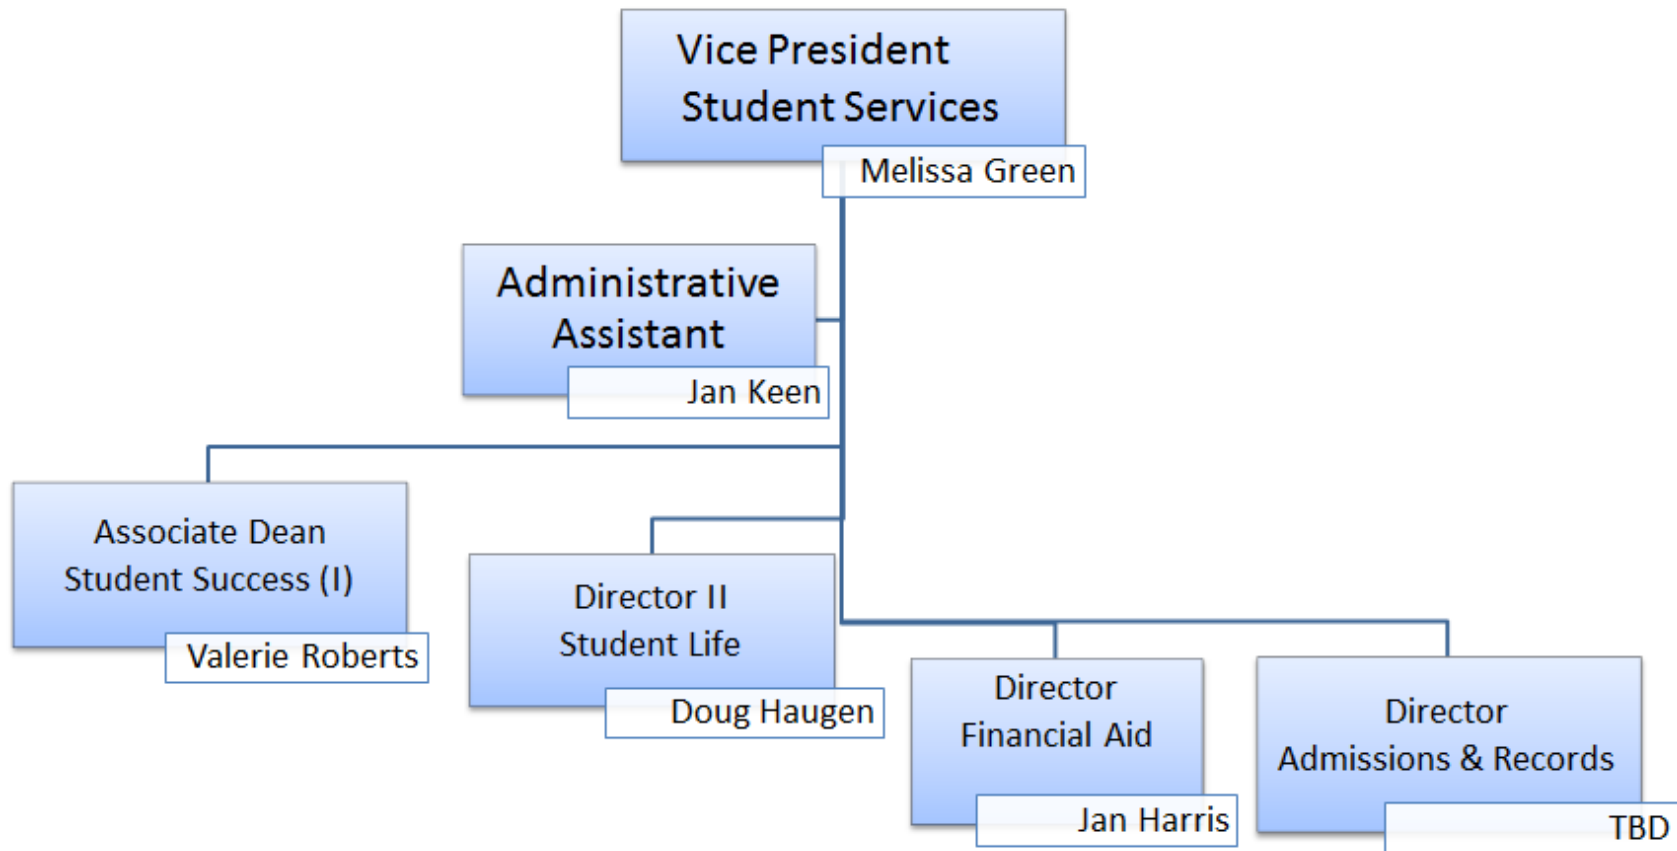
Vice President
Student Services
Melissa Green

Administrative
Assistant
Jan Keen

Associate Dean
Student Success (I)
Valerie Roberts

Director II
Student Life
Doug Haugen

Director
Financial Aid
Jan Harris

Director
Admissions & Records
TBD